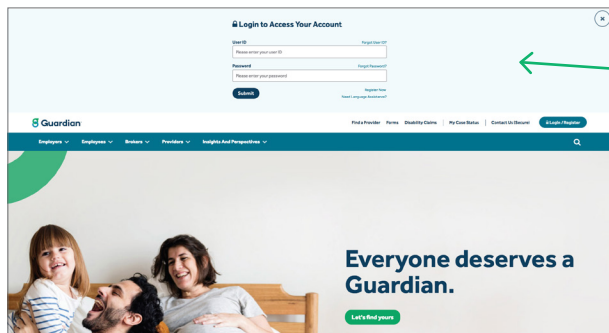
Login to Access Your Account

User ID
Forgot User ID?
Please enter your user ID

Password
Forgot Password?
Please enter your password

Submit
Register Now
Need Language Assistance?

×

Guardian

Find a Provider  Forms  Disability Claims  |  My Case Status  |  Contact Us (Secure)  Login / Register

Employers  Employees  Brokers  Providers  Insights And Perspectives

Everyone deserves a Guardian.

Let's find yours